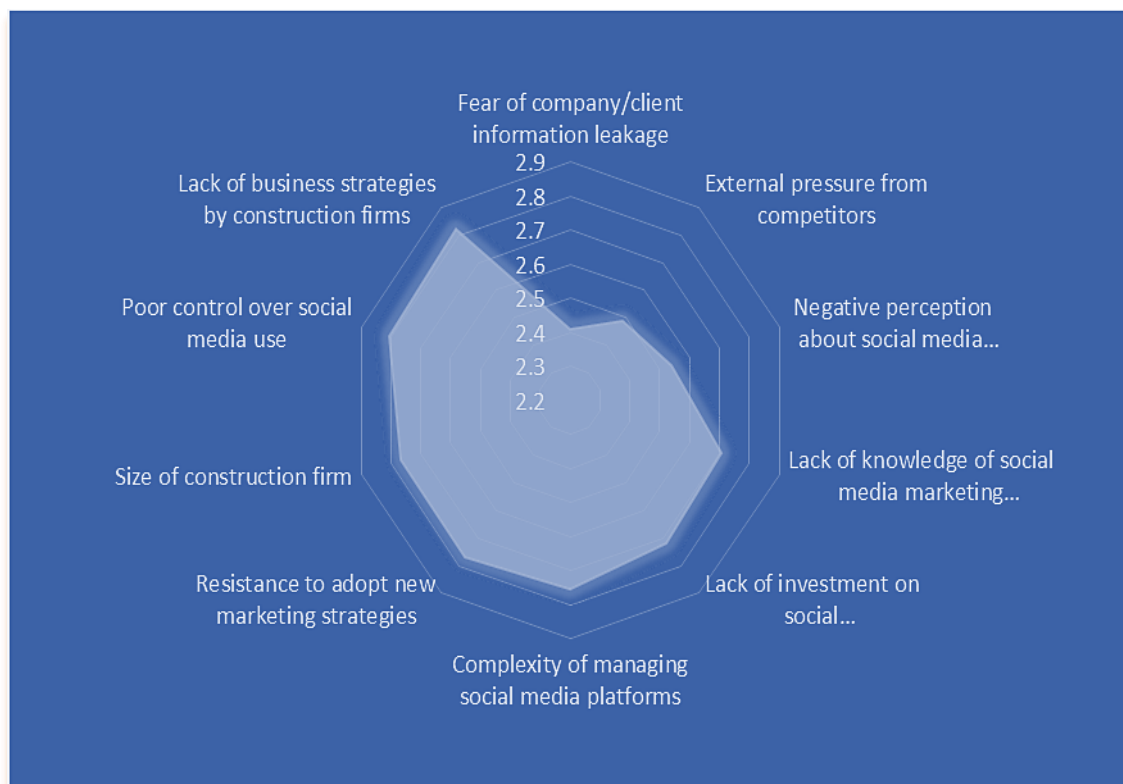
Fear of company/client information leakage

2.9
2.8
2.7
2.6
2.5
2.4
2.3
2.2

External pressure from competitors

Negative perception about social media...

Lack of knowledge of social media marketing...

Lack of investment on social...

Complexity of managing social media platforms

Resistance to adopt new marketing strategies

Size of construction firm

Poor control over social media use

Lack of business strategies by construction firms